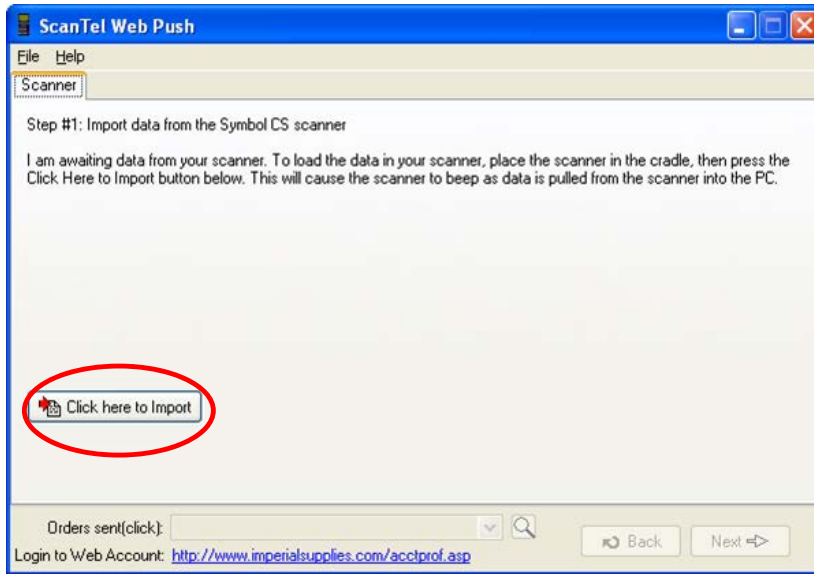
ScanTel Web Push

File Help

Scanner

Step #1: Import data from the Symbol CS scanner

I am awaiting data from your scanner. To load the data in your scanner, place the scanner in the cradle, then press the Click Here to Import button below. This will cause the scanner to beep as data is pulled from the scanner into the PC.

Click here to Import

Orders sent(click):

Login to Web Account: http://www.imperialsupplies.com/acctprof.asp

Back

Next